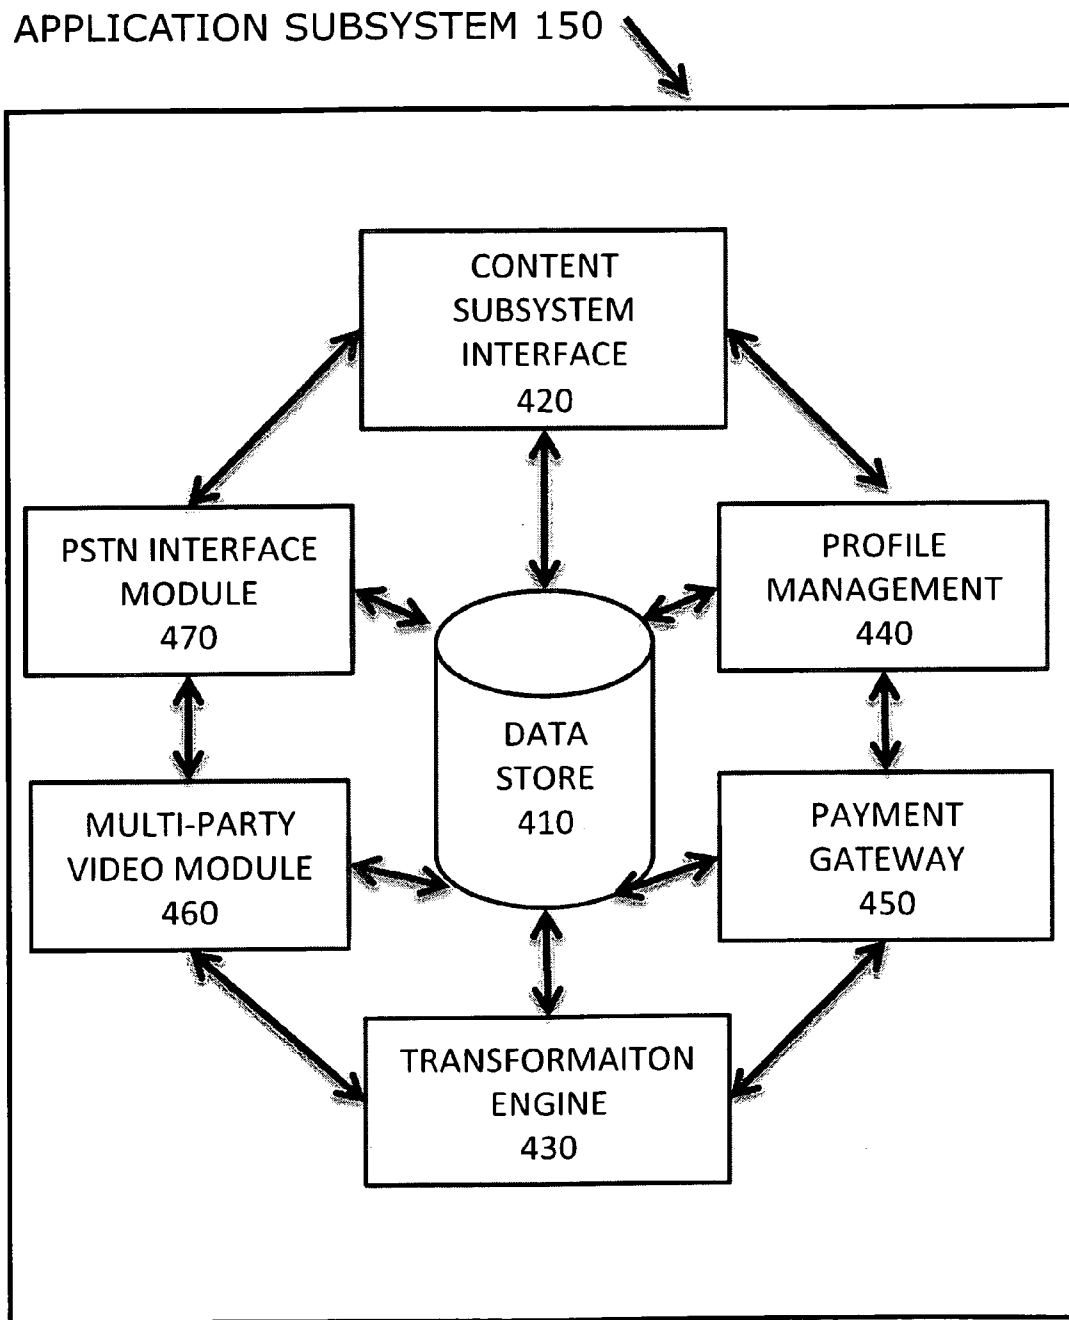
APPLICATION SUBSYSTEM 150

CONTENT SUBSYSTEM INTERFACE 420

PSTN INTERFACE MODULE 470

PROFILE MANAGEMENT 440

DATA STORE 410

MULTI-PARTY VIDEO MODULE 460

PAYMENT GATEWAY 450

TRANSFORMAITON ENGINE 430